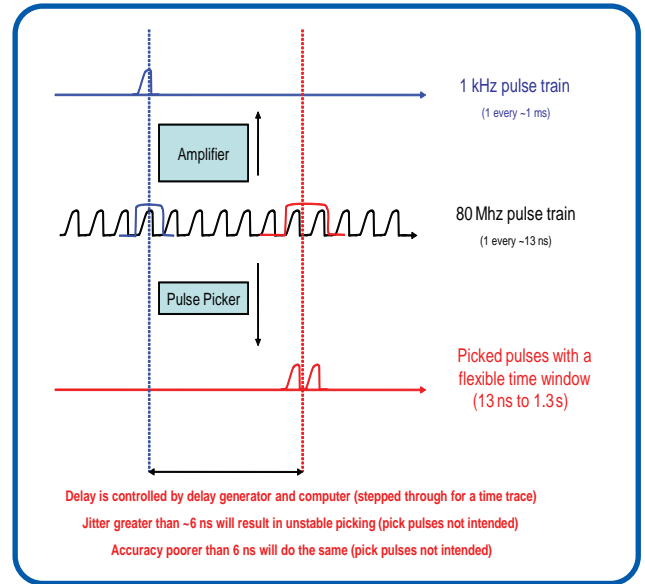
1 kHz pulse train
(1 every ~1 ms)

Amplifier

80 Mhz pulse train
(1 every ~13 ns)

Pulse Picker

Picked pulses with a flexible time window (13 ns to 1.3 s)

Delay is controlled by delay generator and computer (stepped through for a time trace)
Jitter greater than ~6 ns will result in unstable picking (pick pulses not intended)
Accuracy poorer than 6 ns will do the same (pick pulses not intended)